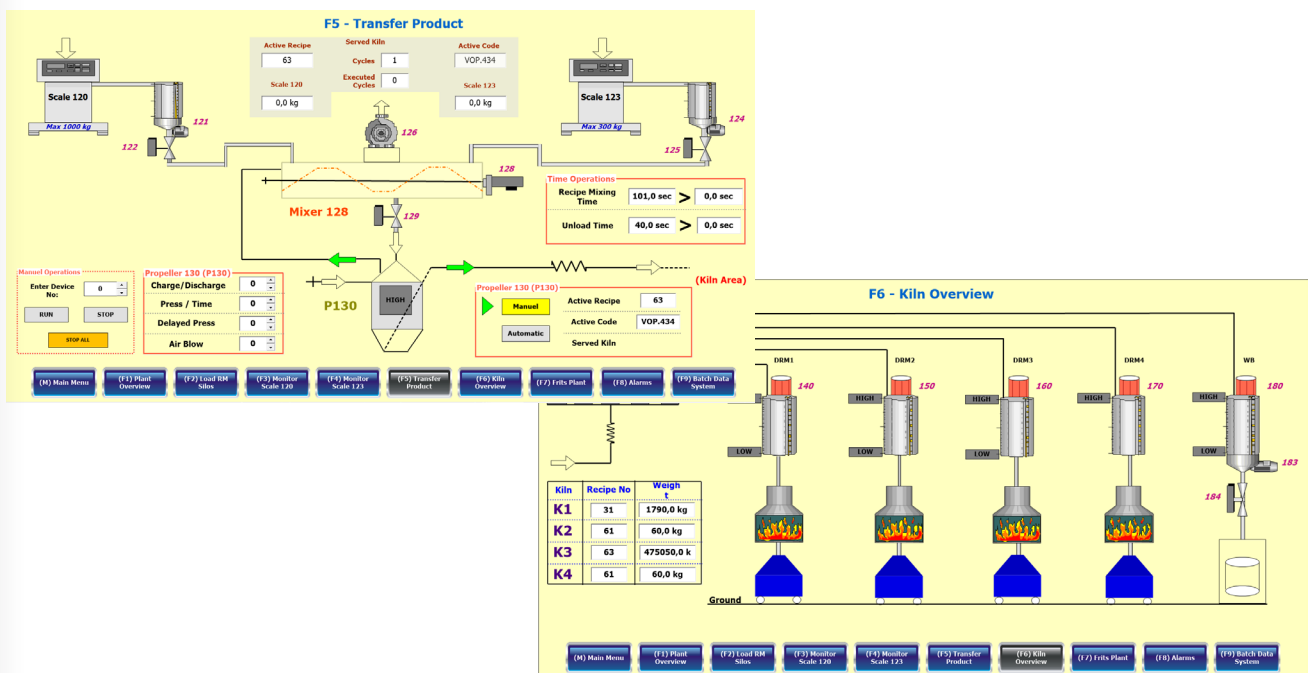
F5 - Transfer Product

Active Recipe
63
Served Kiln
Cycles 1
Executed Cycles 0
Active Code
VOP.434
Scale 120
0,0 kg
Scale 123
0,0 kg

Scale 120
Max 1000 kg
121
122
126
Scale 123
Max 300 kg
124
125
128
Mixer 128
129

Time Operations
Recipe Mixing Time 101,0 sec > 0,0 sec
Unload Time 40,0 sec > 0,0 sec

Manuel Operations
Enter Device No: 0
RUN
STOP
STOP ALL

Propeller 130 (P130)
Charge/Discharge 0
Press / Time 0
Delayed Press 0
Air Blow 0

P130
HIGH

Propeller 130 (P130)
Manuel
Automatic
Active Recipe 63
Active Code VOP.434
Served Kiln

(Kiln Area)

(M) Main Menu
(F1) Plant Overview
(F2) Load RM Silos
(F3) Monitor Scale 120
(F4) Monitor Scale 123
(F5) Transfer Product
(F6) Kiln Overview
(F7) Frits Plant
(F8) Alarms
(F9) Batch Data System

F6 - Kiln Overview

DRM1
140
HIGH
LOW
DRM2
150
HIGH
LOW
DRM3
160
HIGH
LOW
DRM4
170
HIGH
LOW
WB
180
HIGH
LOW
183
184

| Kiln | Recipe No | Weight t |
|---|---|---|
| K1 | 31 | 1790,0 kg |
| K2 | 61 | 60,0 kg |
| K3 | 63 | 475050,0 k |
| K4 | 61 | 60,0 kg |

Ground

(M) Main Menu
(F1) Plant Overview
(F2) Load RM Silos
(F3) Monitor Scale 120
(F4) Monitor Scale 123
(F5) Transfer Product
(F6) Kiln Overview
(F7) Frits Plant
(F8) Alarms
(F9) Batch Data System